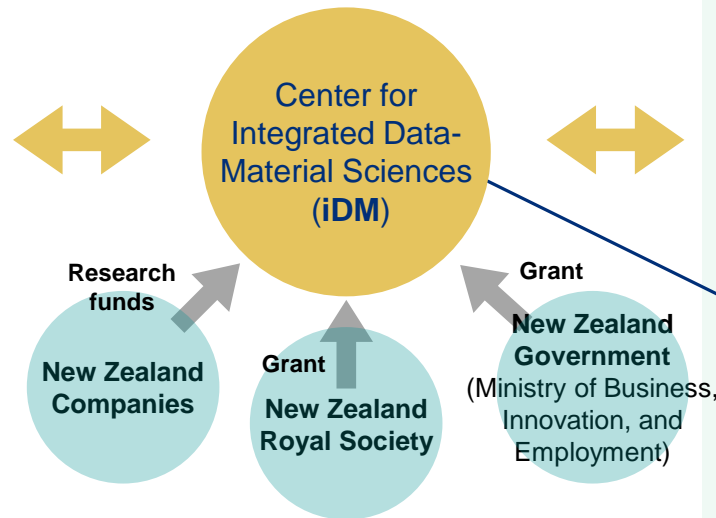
Center for Integrated Data-Material Sciences (iDM)

Research funds

New Zealand Companies

Grant

New Zealand Royal Society

Grant

New Zealand Government (Ministry of Business, Innovation, and Employment)